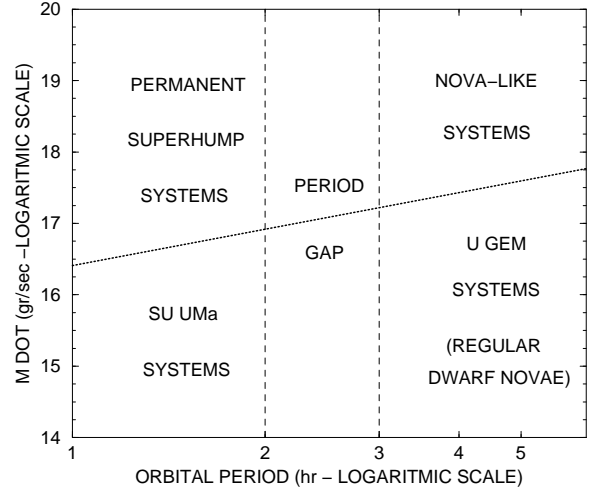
20
19
18
17
16
15
14
M DOT (gr/sec –LOGARITMIC SCALE)

PERMANENT
SUPERHUMP
SYSTEMS

PERIOD
GAP

NOVA–LIKE
SYSTEMS

U GEM
SYSTEMS
(REGULAR
DWARF NOVAE)

SU UMa
SYSTEMS

1
2
3
4
5
ORBITAL PERIOD (hr – LOGARITMIC SCALE)